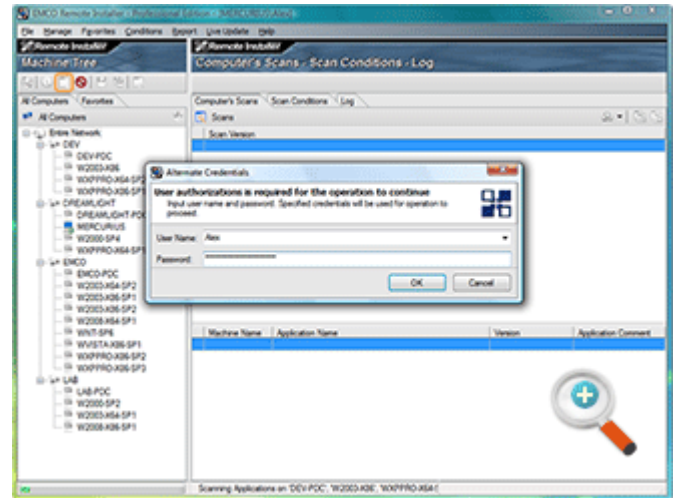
EMCO Remote Installer - Professional Edition - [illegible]

File Manage Favorites Conditions Report Live Update Help

Remote InstallW
Machine Tree

Remote InstallW
Computer's Scans - Scan Conditions - Log

All Computers Favorites

All Computers

Entire Network
DEV
DEV-PDC
W2003-X86
WXPPRO-X64-SP2
WXPPRO-X86-SP3
DREAMLIGHT
DREAMLIGHT-PDC
MERCURIUS
W2000-SP4
WXPPRO-X64-SP1
EMCO
EMCO-PDC
W2003-X64-SP2
W2003-X86-SP1
W2003-X86-SP2
W2008-X64-SP1
WNT-SP6
WVISTA-X86-SP1
WXPPRO-X86-SP2
WXPPRO-X86-SP3
LAB
LAB-PDC
W2000-SP2
W2003-X64-SP1
W2008-X86-SP1

Computer's Scans Scan Conditions Log

Scans

Scan Version

Alternate Credentials

User authorizations is required for the operation to continue
Input user name and password. Specified credentials will be used for operation to proceed.

User Name: Alex
Password: ••••••••••••••••••

OK Cancel

Machine Name Application Name Version Application Comment

Scanning Applications on 'DEV-PDC', 'W2003-X86', 'WXPPRO-X64-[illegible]